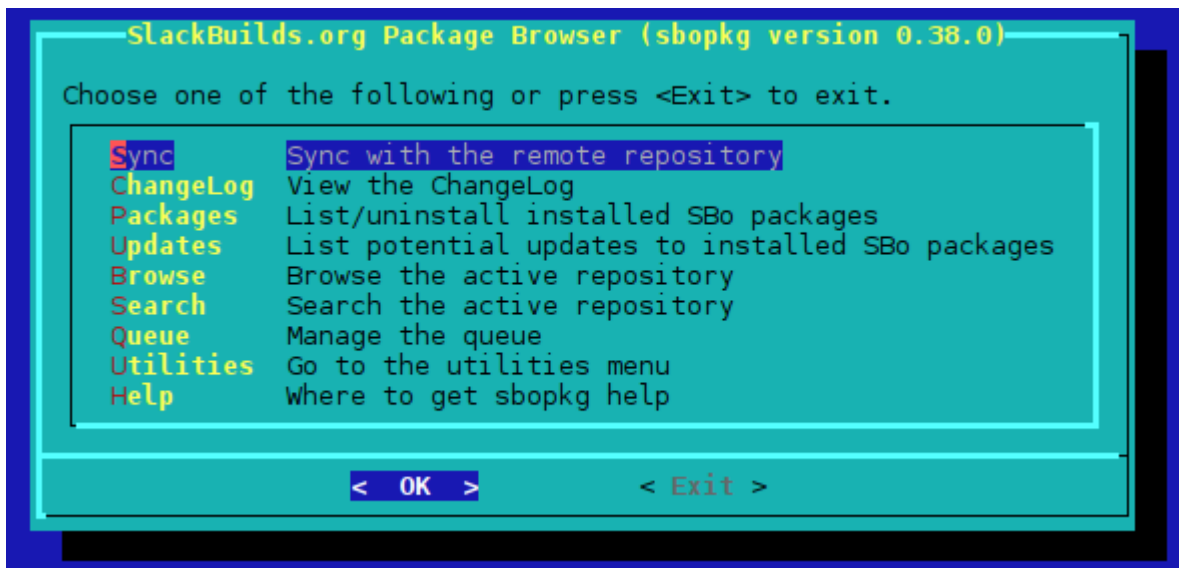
SlackBuilds.org Package Browser (sbopkg version 0.38.0)

Choose one of the following or press <Exit> to exit.

| | |
|---|---|
| Sync | Sync with the remote repository |
| ChangeLog | View the ChangeLog |
| Packages | List/uninstall installed SBo packages |
| Updates | List potential updates to installed SBo packages |
| Browse | Browse the active repository |
| Search | Search the active repository |
| Queue | Manage the queue |
| Utilities | Go to the utilities menu |
| Help | Where to get sbopkg help |

< OK > < Exit >